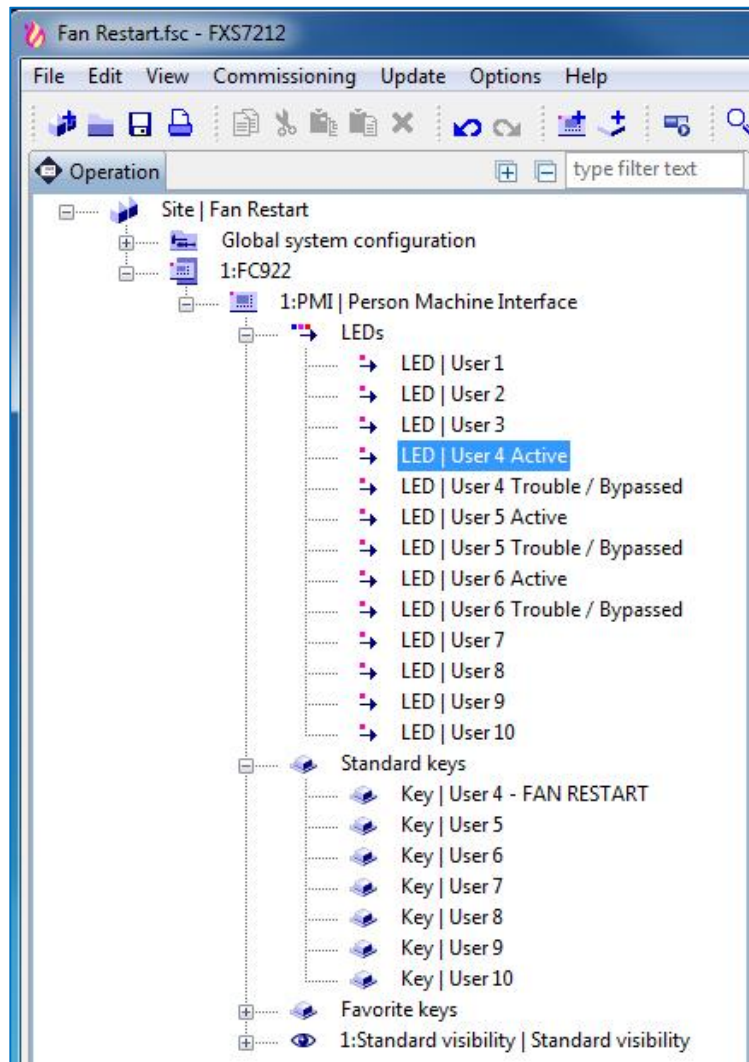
Fan Restart.fsc - FXS7212

File Edit View Commissioning Update Options Help

Operation

type filter text

Site | Fan Restart
Global system configuration
1:FC922
1:PMI | Person Machine Interface
LEDs
LED | User 1
LED | User 2
LED | User 3
LED | User 4 Active
LED | User 4 Trouble / Bypassed
LED | User 5 Active
LED | User 5 Trouble / Bypassed
LED | User 6 Active
LED | User 6 Trouble / Bypassed
LED | User 7
LED | User 8
LED | User 9
LED | User 10
Standard keys
Key | User 4 - FAN RESTART
Key | User 5
Key | User 6
Key | User 7
Key | User 8
Key | User 9
Key | User 10
Favorite keys
1:Standard visibility | Standard visibility